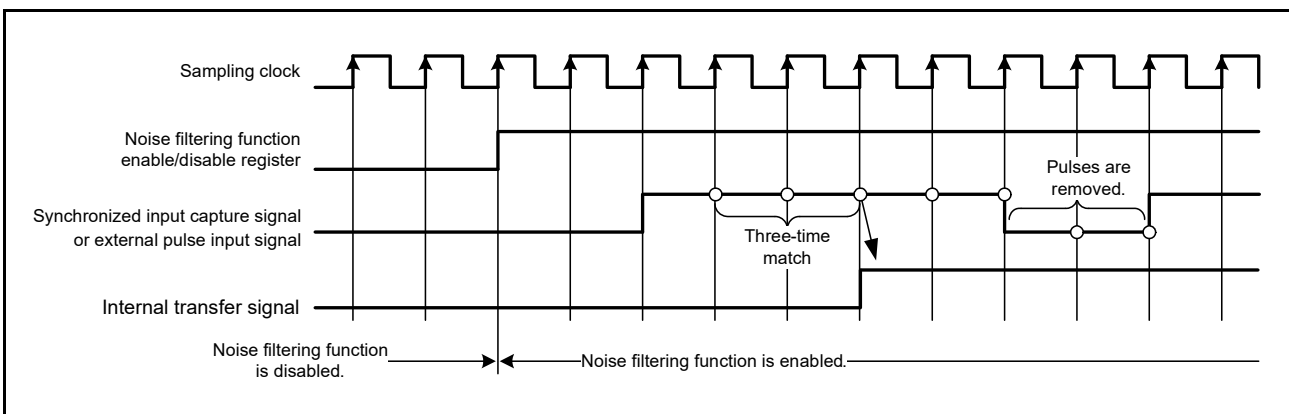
Sampling clock

Noise filtering function enable/disable register

Synchronized input capture signal or external pulse input signal

Internal transfer signal

Three-time match

Pulses are removed.

Noise filtering function is disabled.

Noise filtering function is enabled.